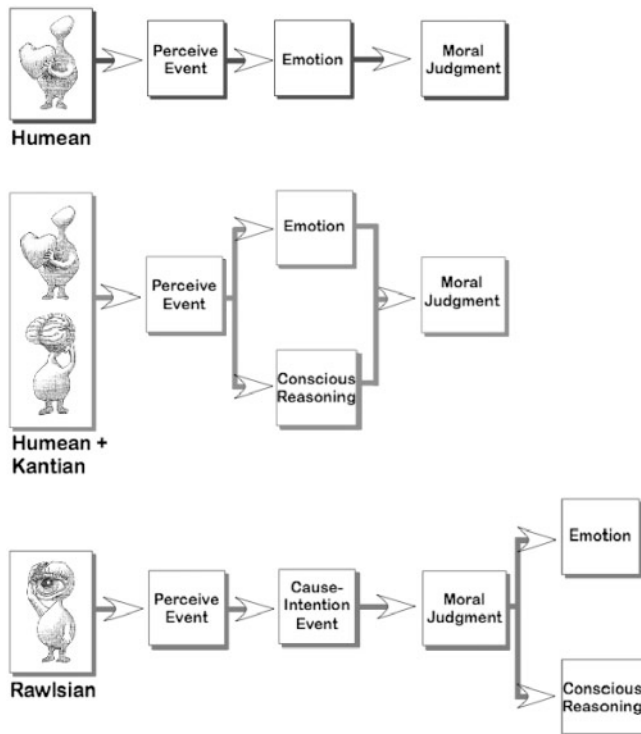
Perceive Event

Emotion

Moral Judgment

Humean

Emotion

Perceive Event

Moral Judgment

Conscious Reasoning

Humean + Kantian

Emotion

Perceive Event

Cause-Intention Event

Moral Judgment

Conscious Reasoning

Rawlsian